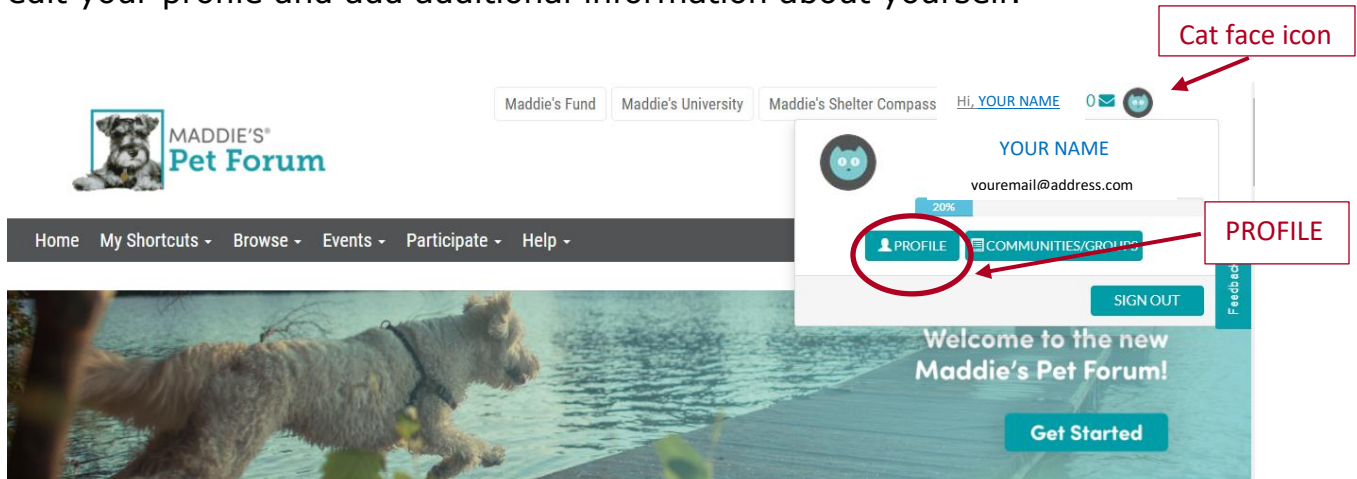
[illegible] your profile and add additional information about yourself.

Cat face icon

Maddie's Fund | Maddie's University | Maddie's Shelter Compass | Hi, YOUR NAME 0

MADDIE'S® Pet Forum

YOUR NAME

youremail@address.com

20%

PROFILE

PROFILE | COMMUNITIES/GROUPS

SIGN OUT

Feedback

Home | My Shortcuts | Browse | Events | Participate | Help

Welcome to the new Maddie's Pet Forum!

Get Started